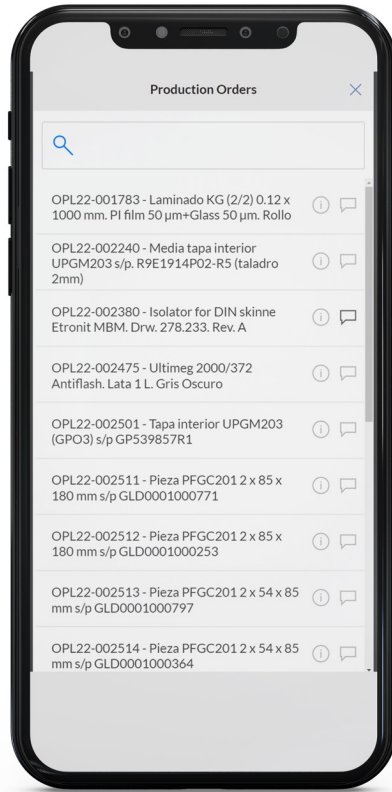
Production Orders

OPL22-001783 - Laminado KG (2/2) 0.12 x 1000 mm. PI film 50 µm+Glass 50 µm. Rollo

OPL22-002240 - Media tapa interior UPGM203 s/p. R9E1914P02-R5 (taladro 2mm)

OPL22-002380 - Isolator for DIN skinne Etronit MBM. Drw. 278.233. Rev. A

OPL22-002475 - Ultimeg 2000/372 Antiflash. Lata 1 L. Gris Oscuro

OPL22-002501 - Tapa interior UPGM203 (GPO3) s/p GP539857R1

OPL22-002511 - Pieza PFGC201 2 x 85 x 180 mm s/p GLD0001000771

OPL22-002512 - Pieza PFGC201 2 x 85 x 180 mm s/p GLD0001000253

OPL22-002513 - Pieza PFGC201 2 x 54 x 85 mm s/p GLD0001000797

OPL22-002514 - Pieza PFGC201 2 x 54 x 85 mm s/p GLD0001000364